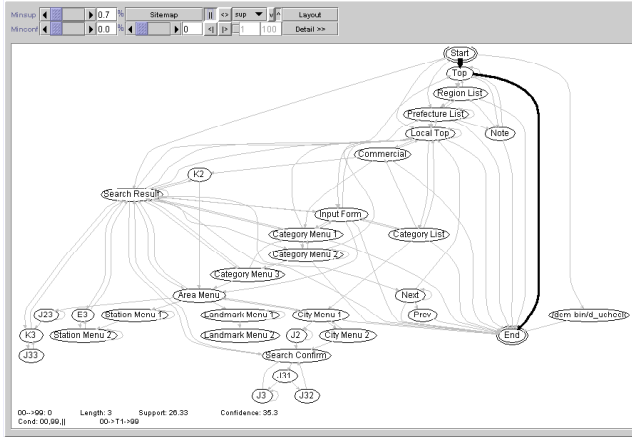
Minsup 0.7 % Sitemap || <> sup Layout
Minconf 0.0 % 0 1 100 Detail >>

Start
Top
Region List
Prefecture List
Local Top
Note
Commercial
K2
Search Result
Input Form
Category Menu 1
Category List
Category Menu 2
Category Menu 3
Area Menu
Next
J23
E3
Station Menu 1
Landmark Menu 1
City Menu 1
Prev
/dcm bin/d_uchoclo
K3
Station Menu 2
Landmark Menu 2
J2
City Menu 2
End
J33
Search Confirm
I31
J3
J32

00-->99: 0 Length: 3 Support: 26.33 Confidence: 35.3
Cond: 00,99,|| 00->T1->99